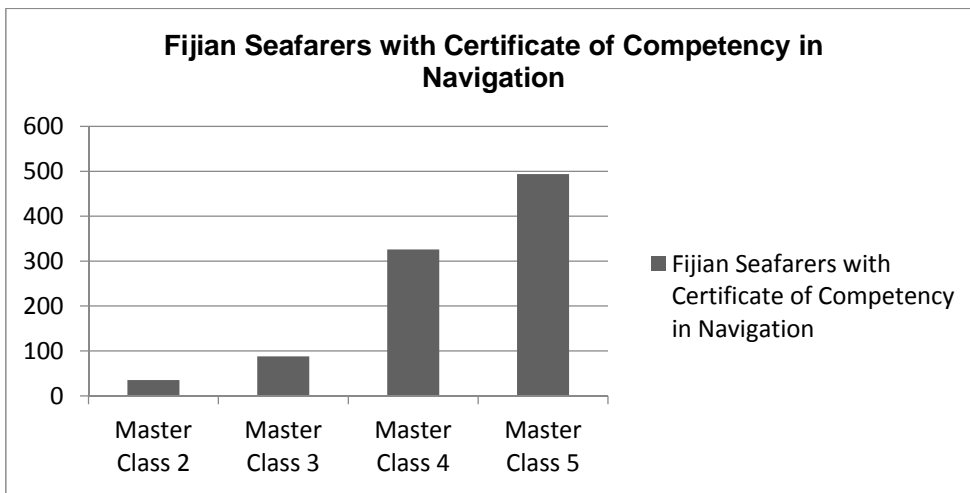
Fijian Seafarers with Certificate of Competency in Navigation

600
500
400
300
200
100
0

Master Class 2
Master Class 3
Master Class 4
Master Class 5

Fijian Seafarers with Certificate of Competency in Navigation